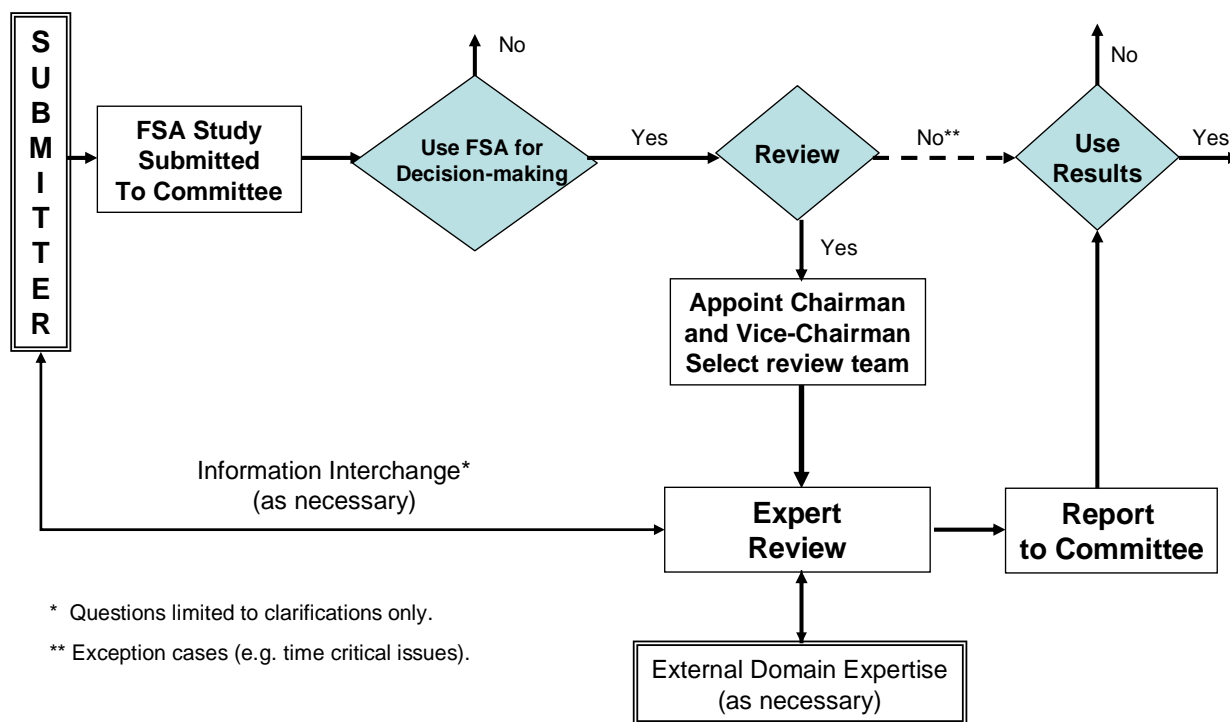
S
U
B
M
I
T
T
E
R

FSA Study Submitted To Committee

No

Use FSA for Decision-making

Yes

Review

No**

No

Use Results

Yes

Yes

Appoint Chairman and Vice-Chairman Select review team

Information Interchange* (as necessary)

Expert Review

Report to Committee

* Questions limited to clarifications only.

** Exception cases (e.g. time critical issues).

External Domain Expertise (as necessary)